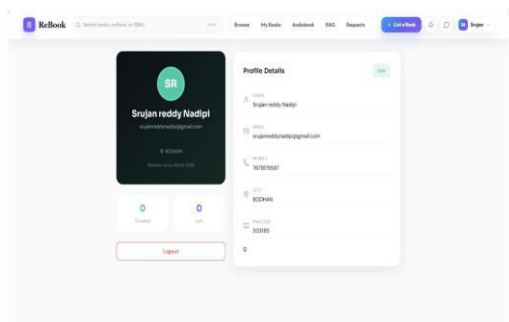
ReBook

Search books, authors or ISBN...

Browse My Books Audiobook RAG Requests

+ List a Book

Srujan

SR

Srujan reddy Nadipi

srujanreddynadipi@gmail.com

KODHAN

Member since March 2026

0

Donated

0

Lent

Logout

Profile Details

Edit

NAME

Srujan reddy Nadipi

EMAIL

srujanreddynadipi@gmail.com

MOBILE

7671870597

CITY

KODHAN

PINCODE

503185

0